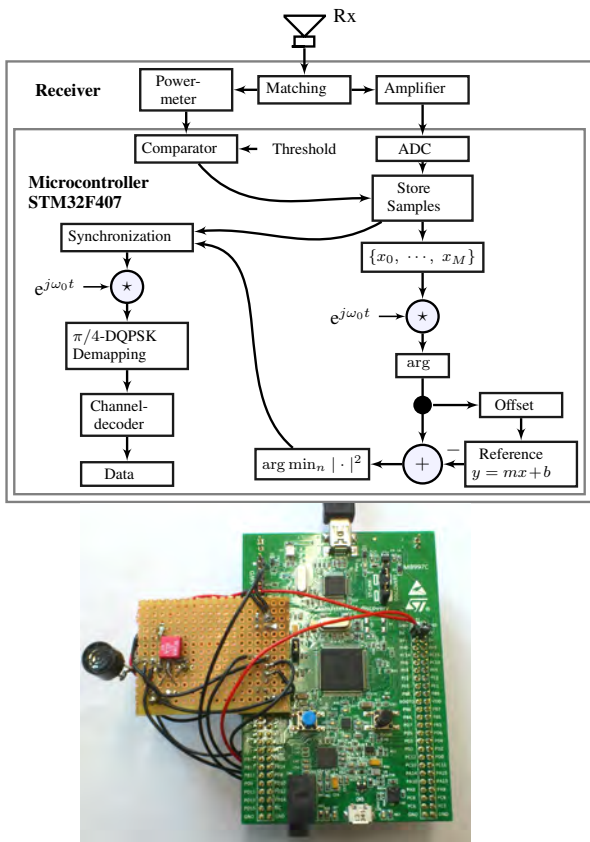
Rx

Receiver

Power-meter

Matching

Amplifier

Comparator

Threshold

ADC

Microcontroller STM32F407

Store Samples

Synchronization

$\{x_0, \cdots, x_M\}$

$e^{j\omega_0 t}$

$\star$

$e^{j\omega_0 t}$

$\star$

$\pi/4$-DQPSK Demapping

arg

Channel-decoder

Offset

$-$

$+$

Reference $y = mx + b$

$\arg\min_n |\cdot|^2$

Data